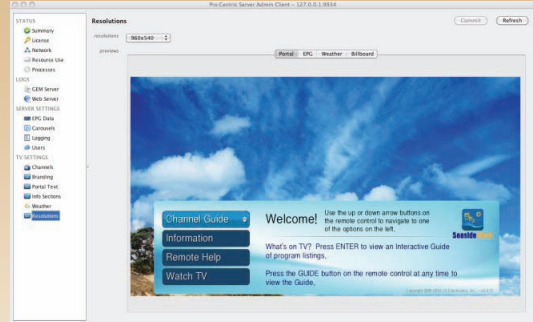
Pro:Centric Server Admin Client – 127.0.0.1:9934

STATUS
Summary
License
Network
Resource Use
Processes
LOGS
CEM Server
Web Server
SERVER SETTINGS
EPG Data
Carousels
Logging
Users
TV SETTINGS
Channels
Branding
Portal Text
Info Sections
Weather
Resolutions

Resolutions
Commit
Refresh
resolutions 960x540
previews
Portal
EPG
Weather
Billboard

Channel Guide
Information
Remote Help
Watch TV

Welcome!
Use the up or down arrow buttons on the remote control to navigate to one of the options on the left.

What's on TV? Press ENTER to view an Interactive Guide of program listings.

Press the GUIDE button on the remote control at any time to view the Guide.

Seaside

Copyright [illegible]